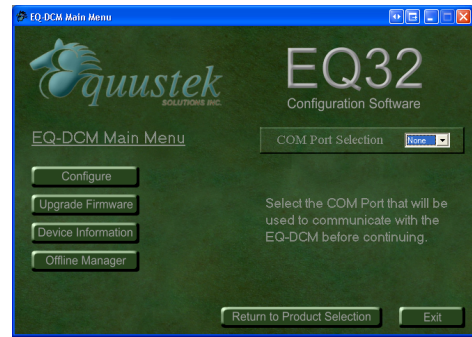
EQ-DCM Main Menu

Equustek SOLUTIONS INC.

EQ32
Configuration Software

EQ-DCM Main Menu

COM Port Selection None

Configure

Upgrade Firmware

Device Information

Offline Manager

Select the COM Port that will be used to communicate with the EQ-DCM before continuing.

Return to Product Selection

Exit